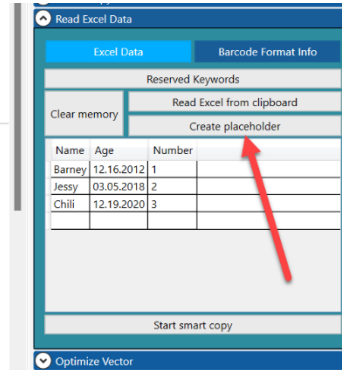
Read Excel Data

Excel Data

Barcode Format Info

Reserved Keywords

Clear memory

Read Excel from clipboard

Create placeholder

| Name | Age | Number |
|---|---|---|
| Barney | 12.16.2012 | 1 |
| Jessy | 03.05.2018 | 2 |
| Chili | 12.19.2020 | 3 |
| | | |

Start smart copy

Optimize Vector